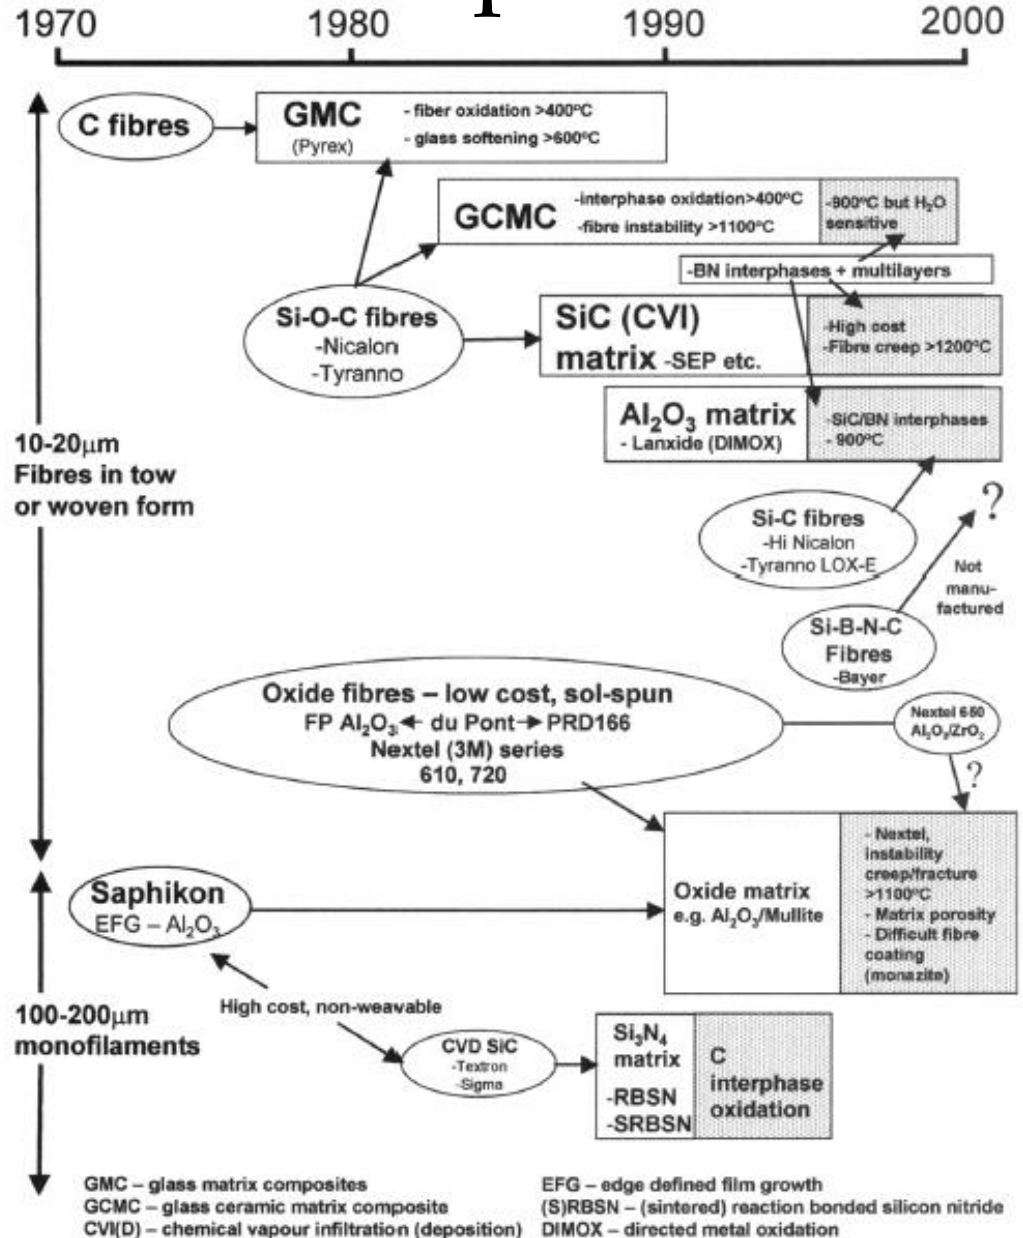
1970 1980 1990 2000

C fibres

GMC (Pyrex) - fiber oxidation >400°C - glass softening >600°C

GCMC -interphase oxidation>400°C -fibre instability >1100°C

-900°C but $H_2O$ sensitive

-BN interphases + multilayers

Si-O-C fibres -Nicalon -Tyranno

SiC (CVI) matrix -SEP etc.

-High cost -Fibre creep >1200°C

$Al_2O_3$ matrix - Lanxide (DIMOX)

-SiC/BN interphases - 900°C

10-20μm Fibres in tow or woven form

Si-C fibres -Hi Nicalon -Tyranno LOX-E

?

Not manufactured

Si-B-N-C Fibres -Bayer

Oxide fibres – low cost, sol-spun FP $Al_2O_3$ ← du Pont → PRD166 Nextel (3M) series 610, 720

Nextel 650 $Al_2O_3/ZrO_2$

?

Oxide matrix e.g. $Al_2O_3$/Mullite

- Nextel, instability creep/fracture >1100°C - Matrix porosity - Difficult fibre coating (monazite)

Saphikon EFG – $Al_2O_3$

High cost, non-weavable

100-200μm monofilaments

CVD SiC -Textron -Sigma

$Si_3N_4$ matrix -RBSN -SRBSN

C interphase oxidation

GMC – glass matrix composites
GCMC – glass ceramic matrix composite
CVI(D) – chemical vapour infiltration (deposition)

EFG – edge defined film growth
(S)RBSN – (sintered) reaction bonded silicon nitride
DIMOX – directed metal oxidation